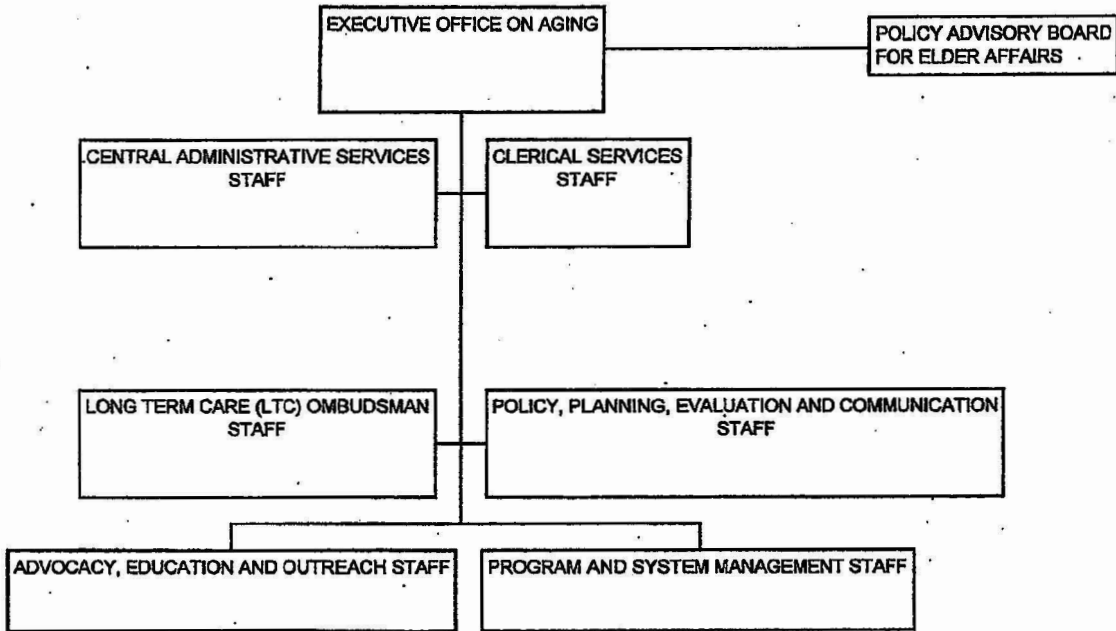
EXECUTIVE OFFICE ON AGING

POLICY ADVISORY BOARD FOR ELDER AFFAIRS

CENTRAL ADMINISTRATIVE SERVICES STAFF

CLERICAL SERVICES STAFF

LONG TERM CARE (LTC) OMBUDSMAN STAFF

POLICY, PLANNING, EVALUATION AND COMMUNICATION STAFF

ADVOCACY, EDUCATION AND OUTREACH STAFF

PROGRAM AND SYSTEM MANAGEMENT STAFF